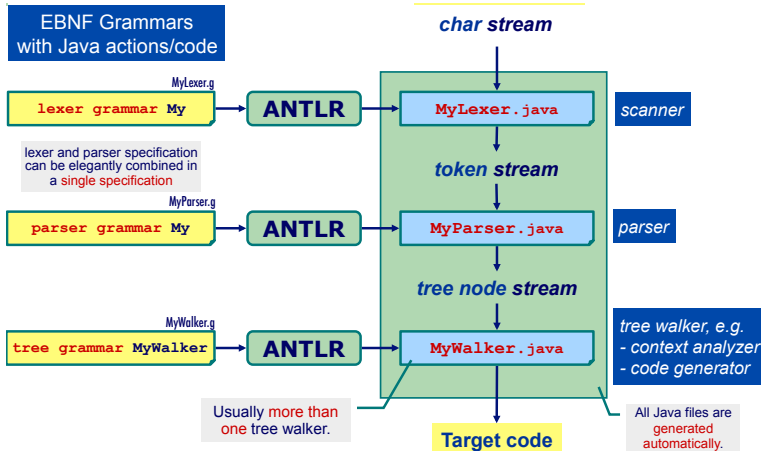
EBNF Grammars with Java actions/code

char stream

MyLexer.g

lexer grammar My

ANTLR

MyLexer.java

scanner

lexer and parser specification can be elegantly combined in a single specification

token stream

MyParser.g

parser grammar My

ANTLR

MyParser.java

parser

tree node stream

MyWalker.g

tree grammar MyWalker

ANTLR

MyWalker.java

tree walker, e.g.
- context analyzer
- code generator

Usually more than one tree walker.

Target code

All Java files are generated automatically.